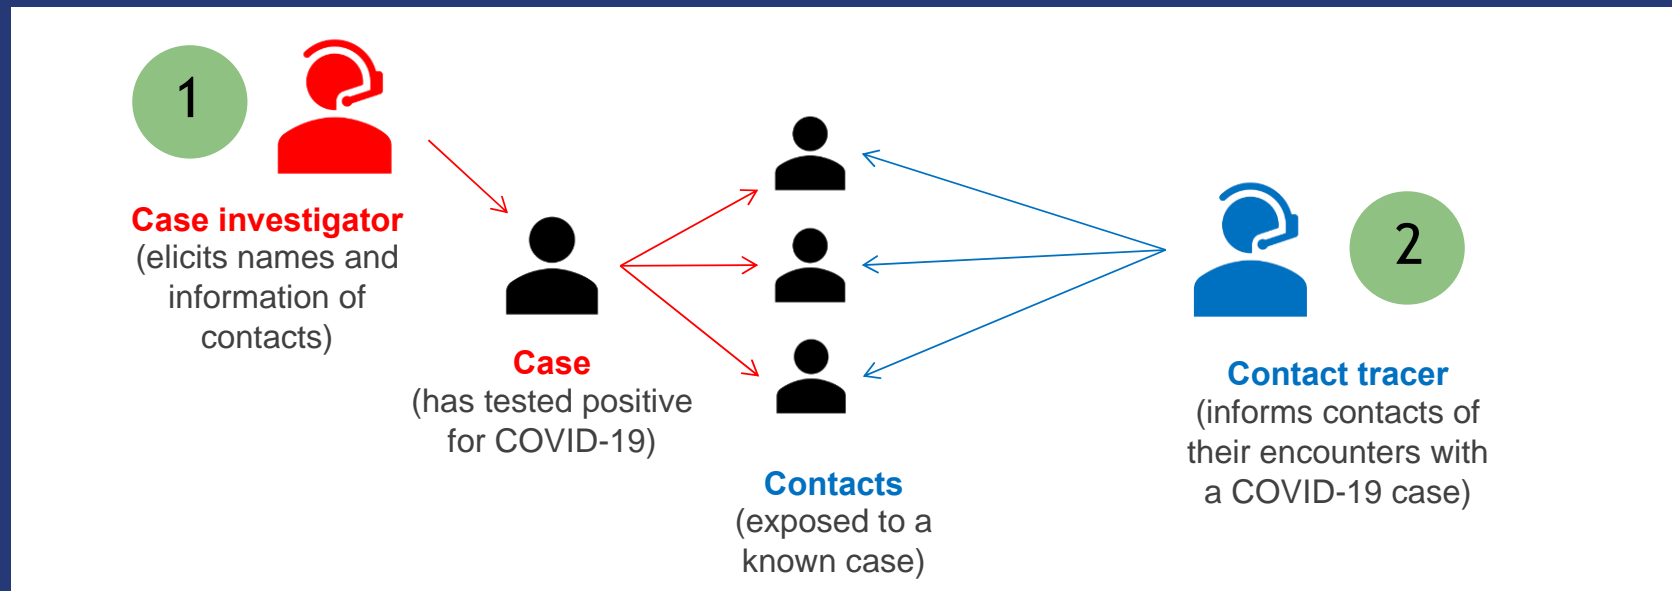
1

Case investigator
(elicits names and information of contacts)

Case
(has tested positive for COVID-19)

Contacts
(exposed to a known case)

2

Contact tracer
(informs contacts of their encounters with a COVID-19 case)